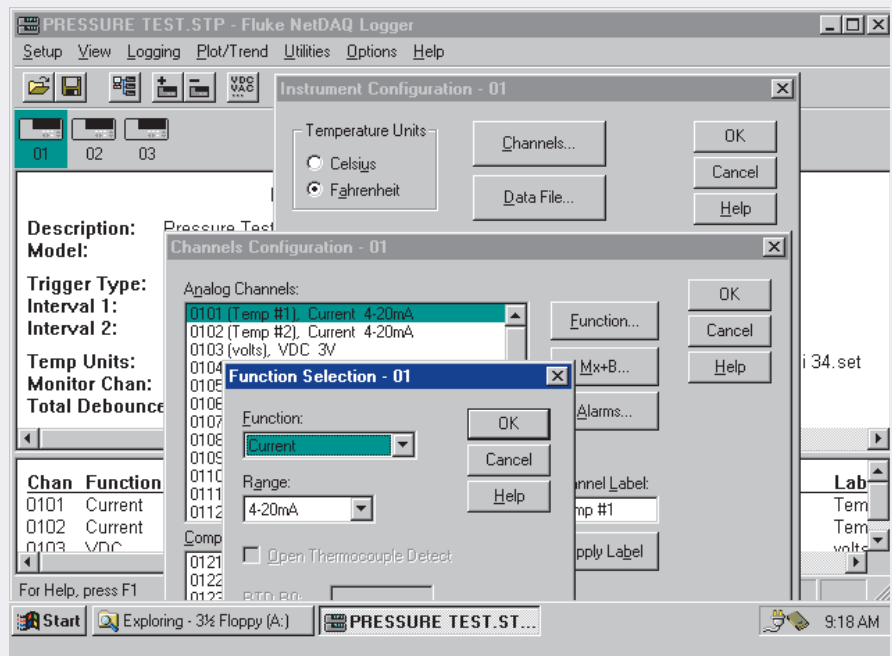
PRESSURE TEST.STP - Fluke NetDAQ Logger

Setup View Logging Plot/Trend Utilities Options Help

VDC VAC

01 02 03

Description: Pressure Test
Model:

Trigger Type:
Interval 1:
Interval 2:

Temp Units:
Monitor Chan:
Total Debounce

Instrument Configuration - 01

Temperature Units
Celsius
Fahrenheit

Channels...
Data File...

OK
Cancel
Help

Channels Configuration - 01

Analog Channels:
0101 (Temp #1), Current 4-20mA
0102 (Temp #2), Current 4-20mA
0103 (volts), VDC 3V
0104
0105
0106
0107
0108
0109
0110
0111
0112

Function...
Mx+B...
Alarms...

OK
Cancel
Help

i 34.set

nnel Label:
mp #1

pply Label

Comp
0121
0122
0123

Function Selection - 01

Function:
Current

Range:
4-20mA

Open Thermocouple Detect

RTD R0:

OK
Cancel
Help

Chan Function
0101 Current
0102 Current
0103 VDC

Lab
Tem
Tem
volts

For Help, press F1

Start
Exploring - 3½ Floppy (A:)
PRESSURE TEST.ST...
9:18 AM